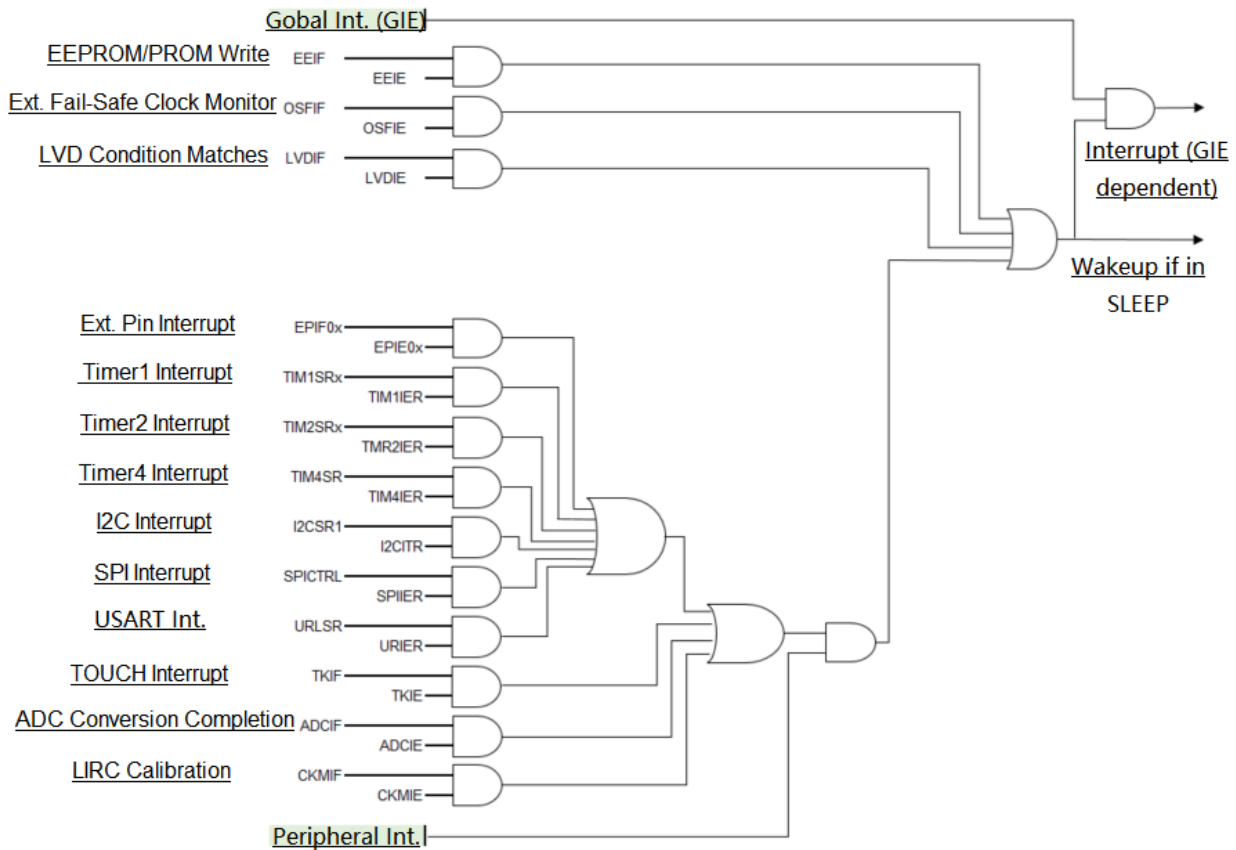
Gobal Int. (GIE)

EEPROM/PROM Write
EEIF
EEIE

Ext. Fail-Safe Clock Monitor
OSFIF
OSFIE

LVD Condition Matches
LVDIF
LVDIE

Interrupt (GIE dependent)

Wakeup if in SLEEP

Ext. Pin Interrupt
EPIF0x
EPIE0x

Timer1 Interrupt
TIM1SRx
TIM1IER

Timer2 Interrupt
TIM2SRx
TMR2IER

Timer4 Interrupt
TIM4SR
TIM4IER

I2C Interrupt
I2CSR1
I2CITR

SPI Interrupt
SPICTRL
SPIIER

USART Int.
URLSR
URIER

TOUCH Interrupt
TKIF
TKIE

ADC Conversion Completion
ADCIF
ADCIE

LIRC Calibration
CKMIF
CKMIE

Peripheral Int.